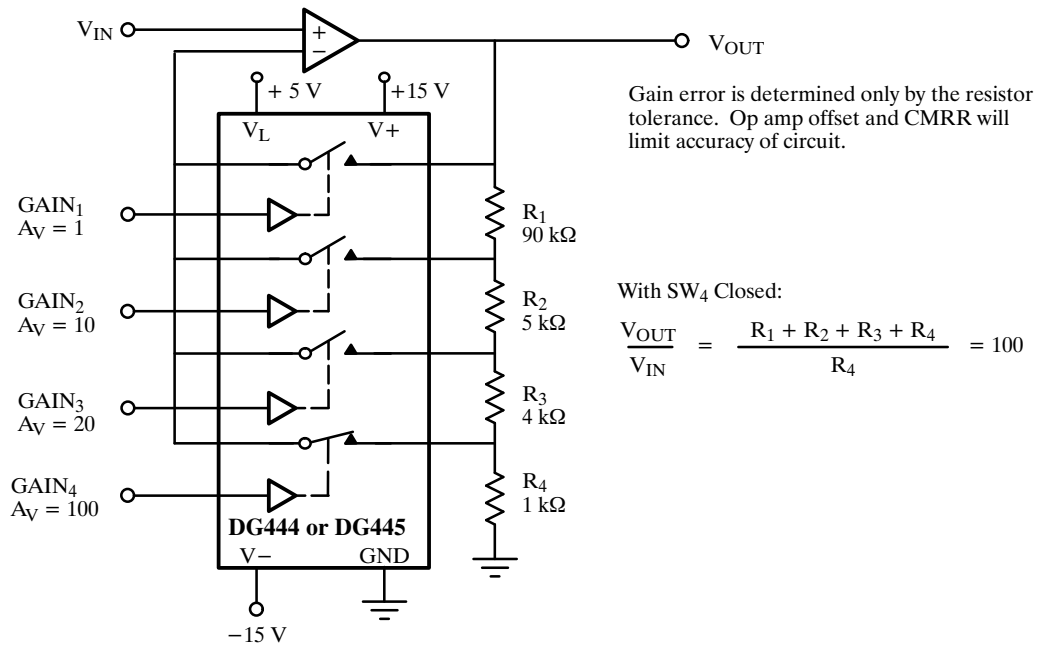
$V_{IN}$

+
−

$V_{OUT}$

+ 5 V
+15 V

$V_L$
V+

Gain error is determined only by the resistor tolerance. Op amp offset and CMRR will limit accuracy of circuit.

$GAIN_1$
$A_V = 1$

$R_1$
90 kΩ

$GAIN_2$
$A_V = 10$

$R_2$
5 kΩ

With $SW_4$ Closed:

$\frac{V_{OUT}}{V_{IN}} = \frac{R_1 + R_2 + R_3 + R_4}{R_4} = 100$

$GAIN_3$
$A_V = 20$

$R_3$
4 kΩ

$GAIN_4$
$A_V = 100$

$R_4$
1 kΩ

DG444 or DG445

V−
GND

−15 V